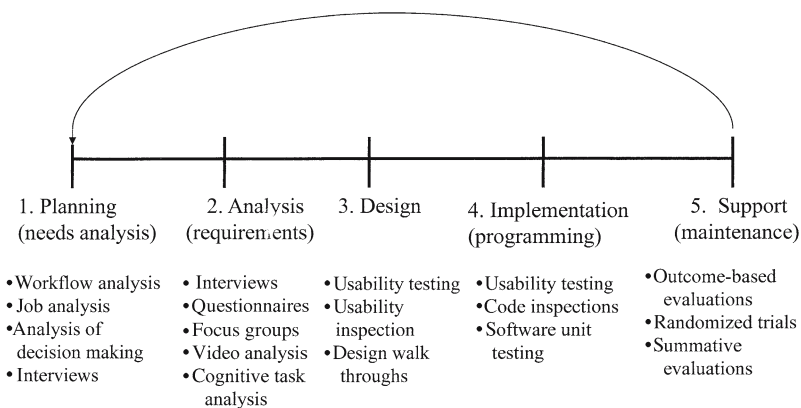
1. Planning (needs analysis)

•Workflow analysis
•Job analysis
•Analysis of decision making
•Interviews

2. Analysis (requirements)

•Interviews
•Questionnaires
•Focus groups
•Video analysis
•Cognitive task analysis

3. Design

•Usability testing
•Usability inspection
•Design walk throughs

4. Implementation (programming)

•Usability testing
•Code inspections
•Software unit testing

5. Support (maintenance)

•Outcome-based evaluations
•Randomized trials
•Summative evaluations